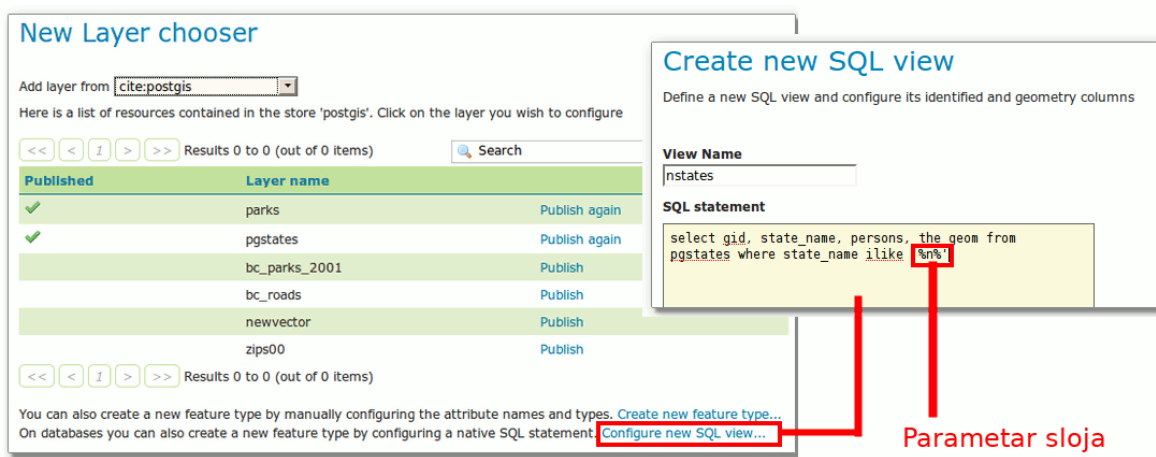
New Layer chooser

Add layer from cite:postgis

Here is a list of resources contained in the store 'postgis'. Click on the layer you wish to configure

<< < 1 > >> Results 0 to 0 (out of 0 items)

Search

| Published | Layer name | |
|---|---|---|
| ✓ | parks | Publish again |
| ✓ | pgstates | Publish again |
| | bc_parks_2001 | Publish |
| | bc_roads | Publish |
| | newvector | Publish |
| | zips00 | Publish |

<< < 1 > >> Results 0 to 0 (out of 0 items)

You can also create a new feature type by manually configuring the attribute names and types. Create new feature type...

On databases you can also create a new feature type by configuring a native SQL statement. Configure new SQL view...

Create new SQL view

Define a new SQL view and configure its identified and geometry columns

View Name

nstates

SQL statement

select gid, state_name, persons, the_geom from pgstates where state_name ilike '%n%'

Parametar sloja